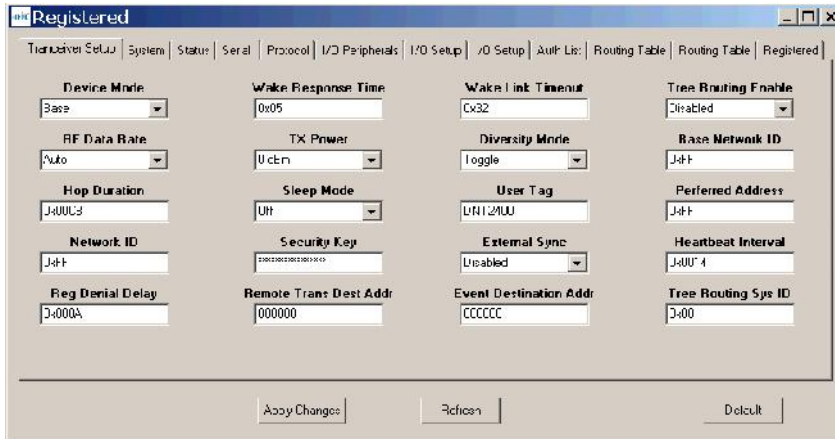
Registered

Transceiver Setup | System | Status | Serial | Protocol | I/O Peripherals | I/O Setup | I/O Setup | Auth List | Routing Table | Routing Table | Registered

Device Mode
Base

Wake Response Time
0x05

Wake Link Timeout
0x32

Tree Routing Enable
Disabled

RF Data Rate
Auto

TX Power
0dBm

Diversity Mode
Toggle

Base Network ID
0xFF

Hop Duration
0x00C8

Sleep Mode
Off

User Tag
DNT2400

Perferred Address
0xFF

Network ID
0xFF

Security Key
\*\*\*\*\*\*\*\*\*\*\*\*\*\*\*\*

External Sync
Disabled

Heartbeat Interval
0x0014

Reg Denial Delay
0x000A

Remote Trans Dest Addr
000000

Event Destination Addr
CCCCCC

Tree Routing Sys ID
0x00

Apply Changes

Refresh

Default